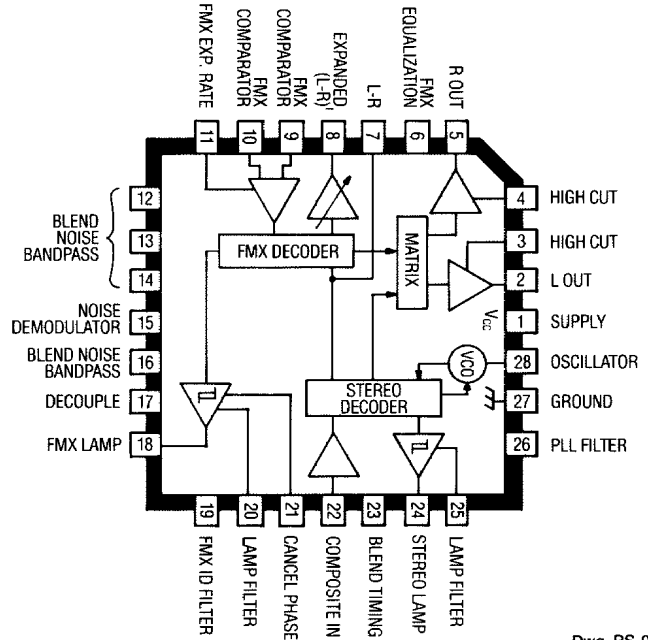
FMX EXP. RATE 11
FMX COMPARATOR 10
FMX COMPARATOR 9
EXPANDED (L-R)' 8
L-R 7
FMX EQUALIZATION 6
R OUT 5

BLEND NOISE BANDPASS 12 13 14
NOISE DEMODULATOR 15
BLEND NOISE BANDPASS 16
DECOUPLE 17
FMX LAMP 18

4 HIGH CUT
3 HIGH CUT
2 L OUT
$V_{CC}$
1 SUPPLY
28 OSCILLATOR
27 GROUND
26 PLL FILTER

FMX DECODER
MATRIX
VCO
STEREO DECODER

19 FMX ID FILTER
20 LAMP FILTER
21 CANCEL PHASE
22 COMPOSITE IN
23 BLEND TIMING
24 STEREO LAMP
25 LAMP FILTER

Dwg. PS-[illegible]